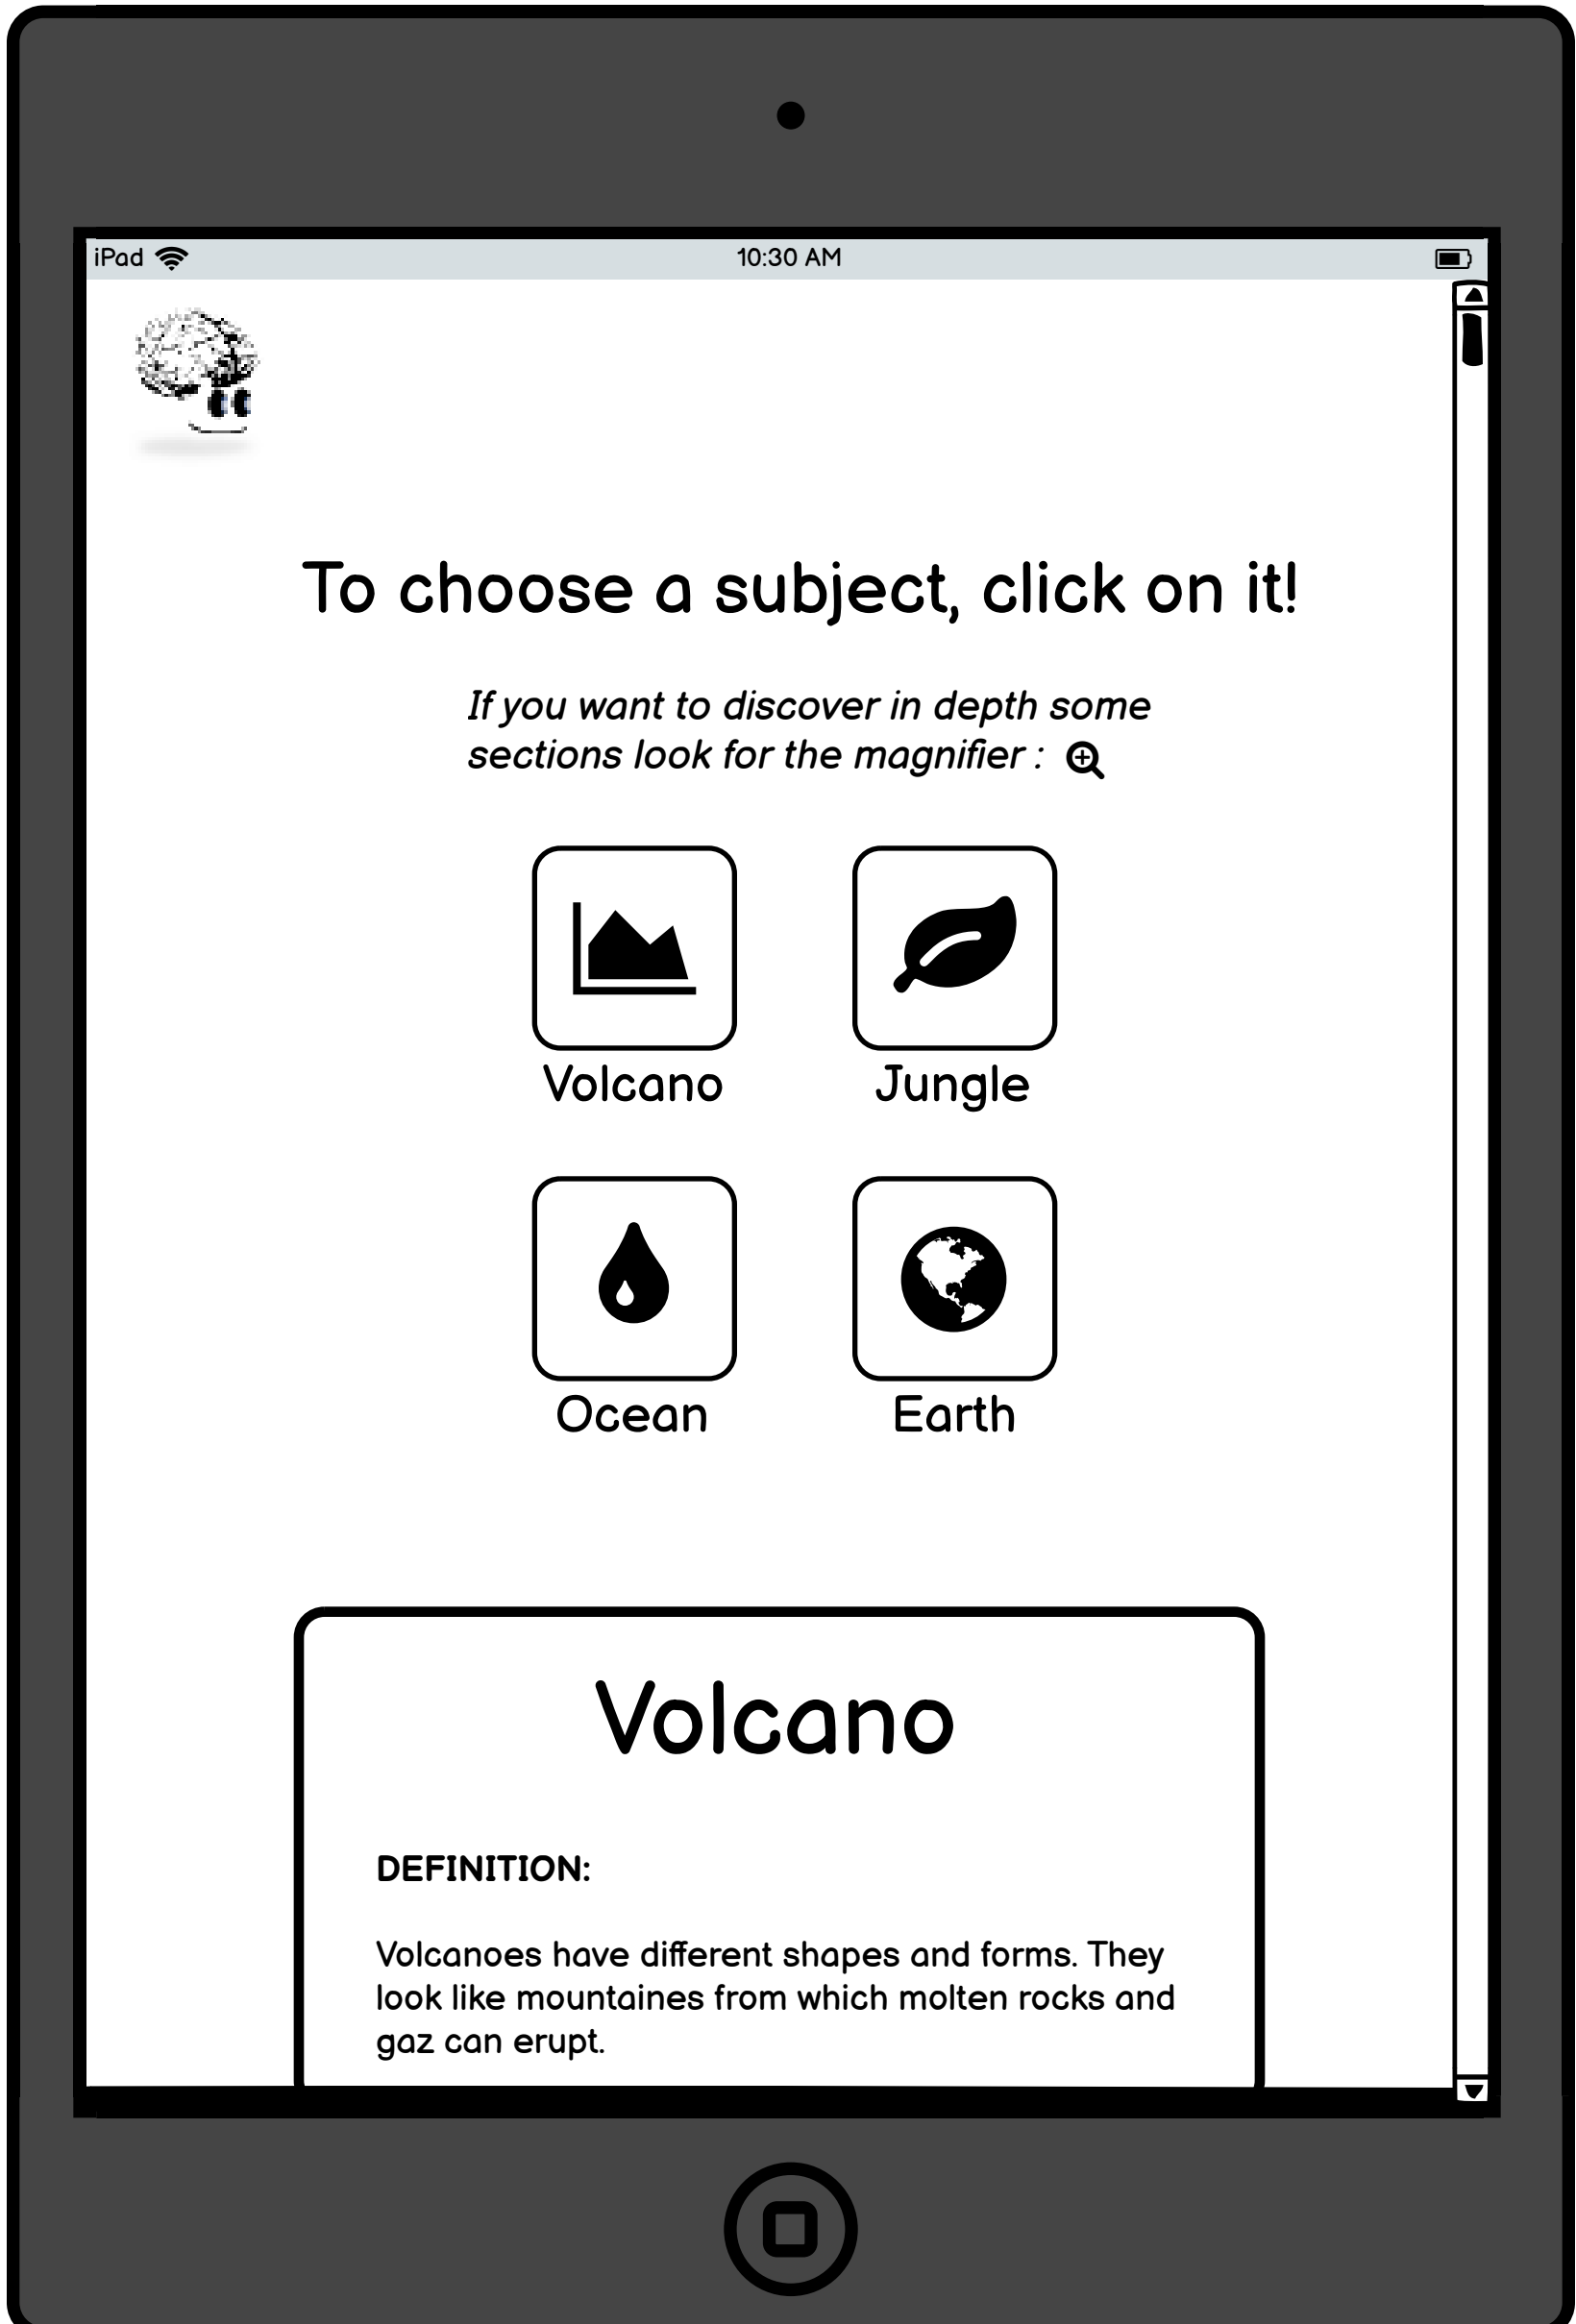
iPad 10:30 AM

To choose a subject, click on it!

If you want to discover in depth some sections look for the magnifier :

Volcano

Jungle

Ocean

Earth

Volcano

DEFINITION:

Volcanoes have different shapes and forms. They look like mountaines from which molten rocks and gaz can erupt.